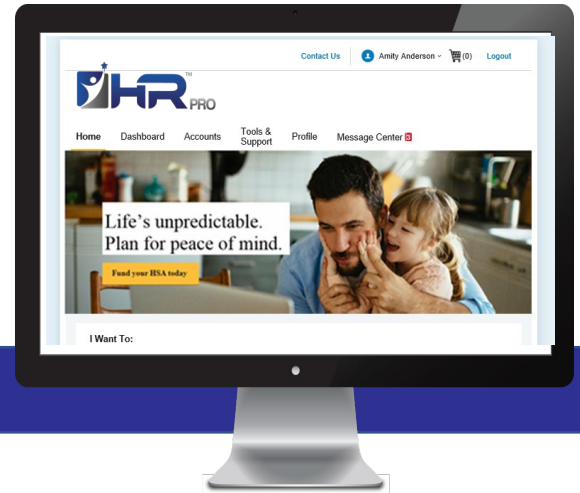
Contact Us | Amity Anderson | (0) | Logout

HR PRO ™

Home | Dashboard | Accounts | Tools & Support | Profile | Message Center 3

Life's unpredictable.
Plan for peace of mind.

Fund your HSA today

I Want To: